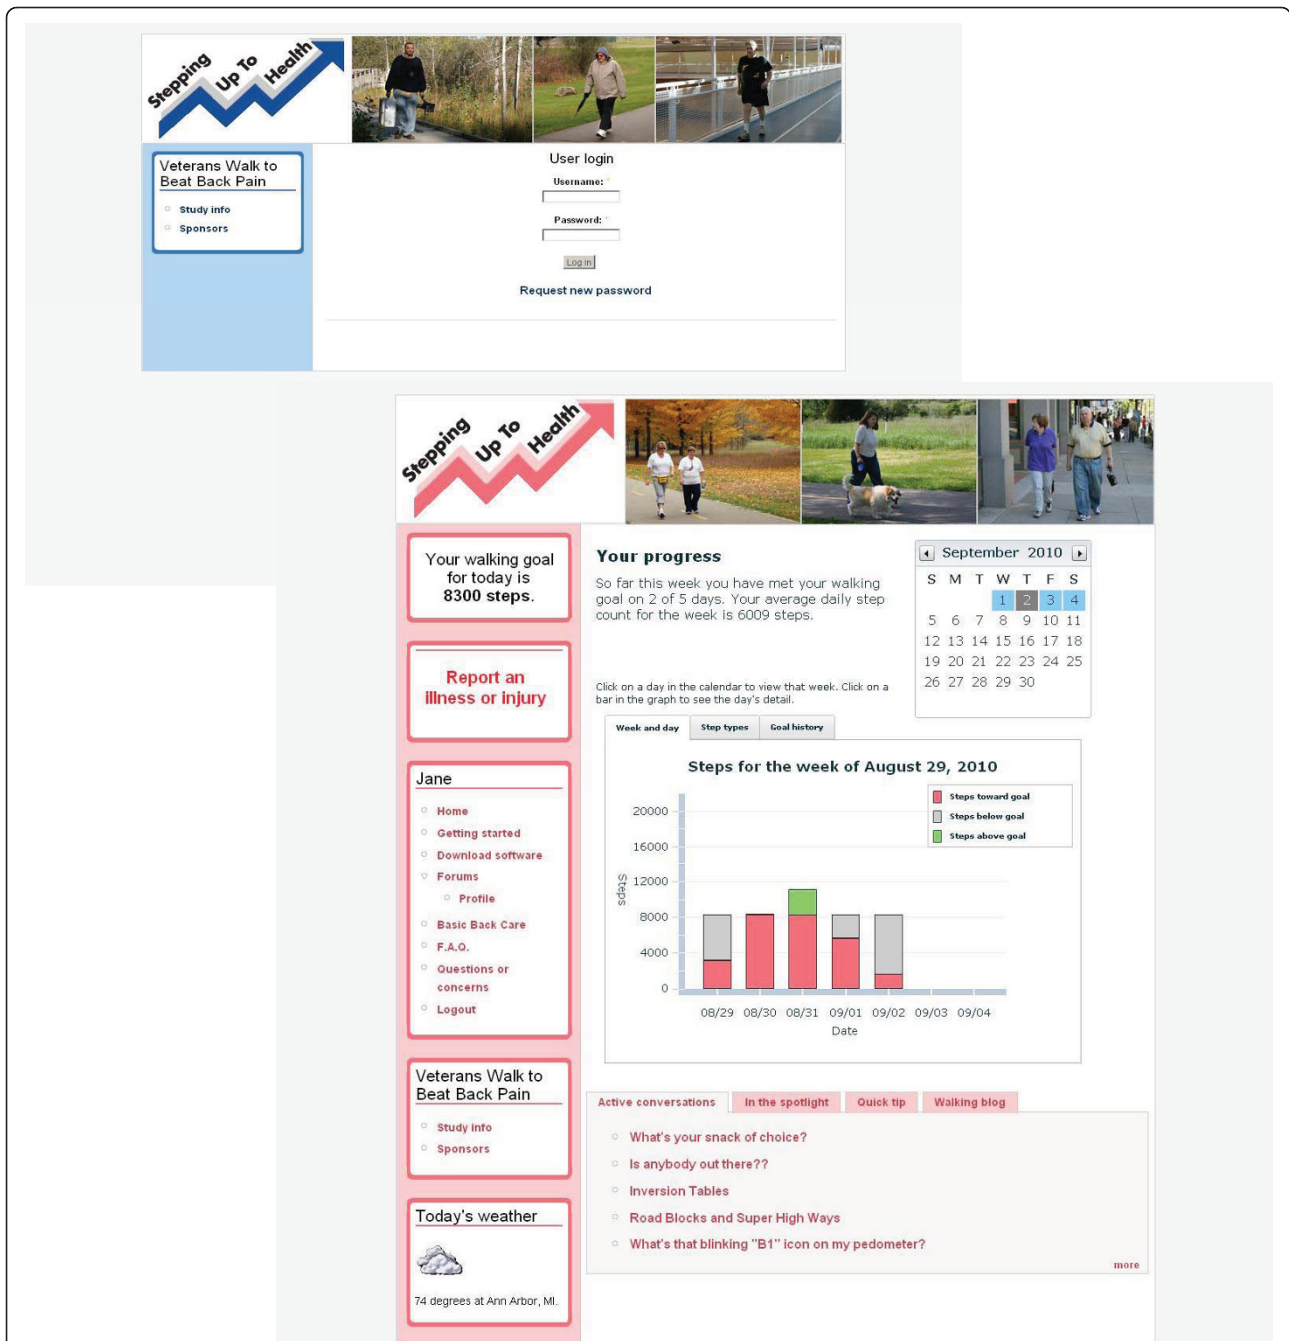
Stepping Up To Health

Veterans Walk to Beat Back Pain

Study info
Sponsors

User login

Username: *

Password: *

Log in

Request new password

Stepping Up To Health

Your walking goal for today is 8300 steps.

Report an illness or injury

Jane

Home
Getting started
Download software
Forums
Profile
Basic Back Care
F.A.Q.
Questions or concerns
Logout

Veterans Walk to Beat Back Pain

Study info
Sponsors

Today's weather

74 degrees at Ann Arbor, MI.

Your progress

So far this week you have met your walking goal on 2 of 5 days. Your average daily step count for the week is 6009 steps.

Click on a day in the calendar to view that week. Click on a bar in the graph to see the day's detail.

September 2010

| S | M | T | W | T | F | S |
|---|---|---|---|---|---|---|
| | | | 1 | 2 | 3 | 4 |
| 5 | 6 | 7 | 8 | 9 | 10 | 11 |
| 12 | 13 | 14 | 15 | 16 | 17 | 18 |
| 19 | 20 | 21 | 22 | 23 | 24 | 25 |
| 26 | 27 | 28 | 29 | 30 | | |

Week and day | Step types | Goal history

Steps for the week of August 29, 2010

Steps toward goal
Steps below goal
Steps above goal

20000
16000
12000
8000
4000
0
Steps

08/29 08/30 08/31 09/01 09/02 09/03 09/04
Date

Active conversations | In the spotlight | Quick tip | Walking blog

What's your snack of choice?
Is anybody out there??
Inversion Tables
Road Blocks and Super High Ways
What's that blinking "B1" icon on my pedometer?

more